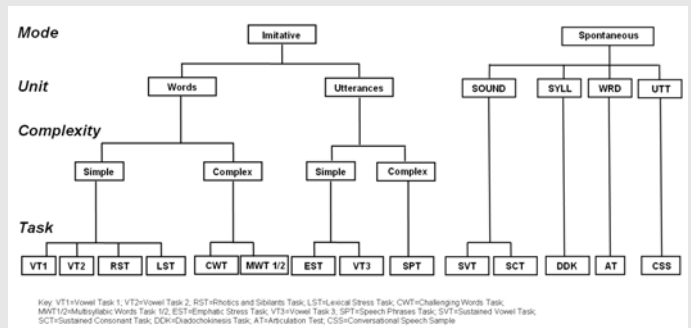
Mode

Imitative

Spontaneous

Unit

Words

Utterances

SOUND

SYLL

WRD

UTT

Complexity

Simple

Complex

Simple

Complex

Task

VT1

VT2

RST

LST

CWT

MWT 1/2

EST

VT3

SPT

SVT

SCT

DDK

AT

CSS

Key: VT1=Vowel Task 1; VT2=Vowel Task 2; RST=Rhotics and Sibilants Task; LST=Lexical Stress Task; CWT=Challenging Words Task; MWT1/2=Multisyllabic Words Task 1/2; EST=Emphatic Stress Task; VT3=Vowel Task 3; SPT=Speech Phrases Task; SVT=Sustained Vowel Task; SCT=Sustained Consonant Task; DDK=Diadochokinesis Task; AT=Articulation Test; CSS=Conversational Speech Sample